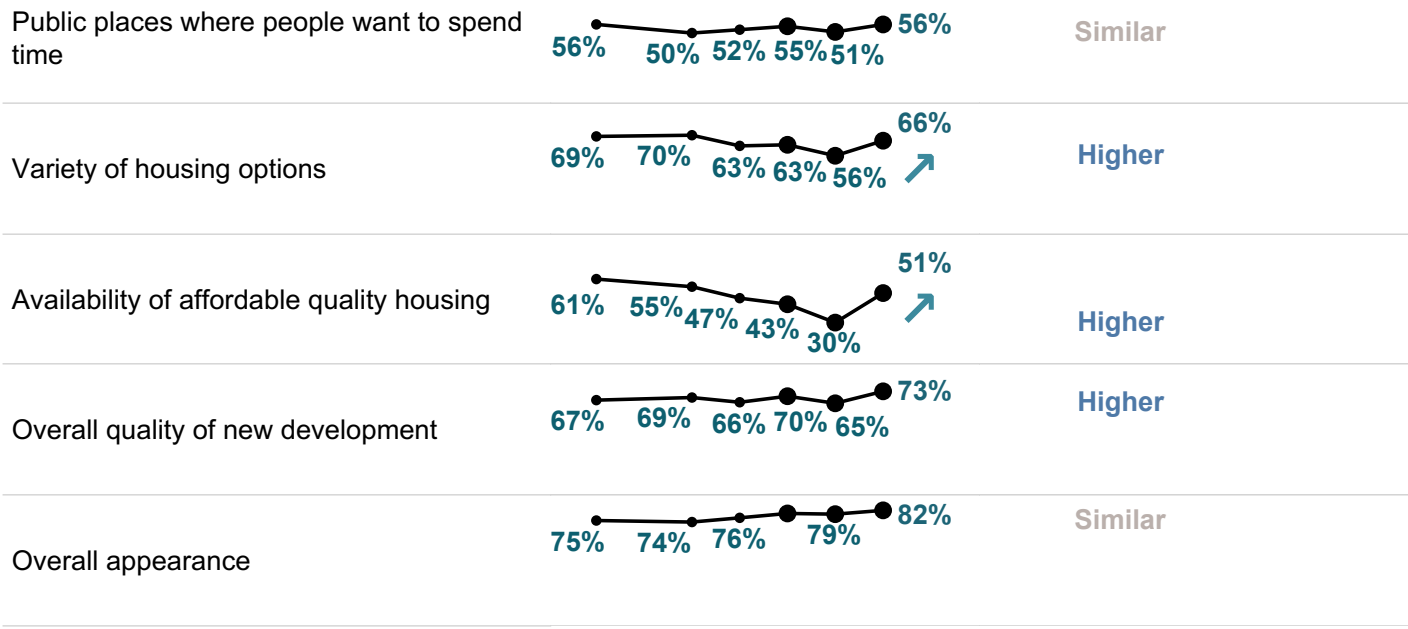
| | | |
|---|---|---|
| Public places where people want to spend time | 56% 50% 52% 55% 51% 56% | Similar |
| Variety of housing options | 69% 70% 63% 63% 56% 66% | Higher |
| Availability of affordable quality housing | 61% 55% 47% 43% 30% 51% | Higher |
| Overall quality of new development | 67% 69% 66% 70% 65% 73% | Higher |
| Overall appearance | 75% 74% 76% 79% 82% | Similar |